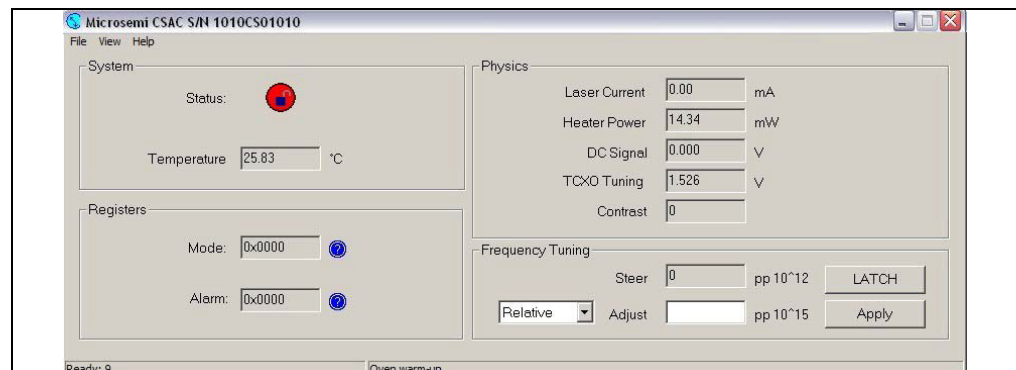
Microsemi CSAC S/N 1010CS01010

File View Help

System

Status:

Temperature 25.83 °C

Registers

Mode: 0x0000

Alarm: 0x0000

Physics

Laser Current 0.00 mA

Heater Power 14.34 mW

DC Signal 0.000 V

TCXO Tuning 1.526 V

Contrast 0

Frequency Tuning

Steer 0 pp 10^12 LATCH

Relative Adjust pp 10^15 Apply

Ready: 9

Oven warm-up